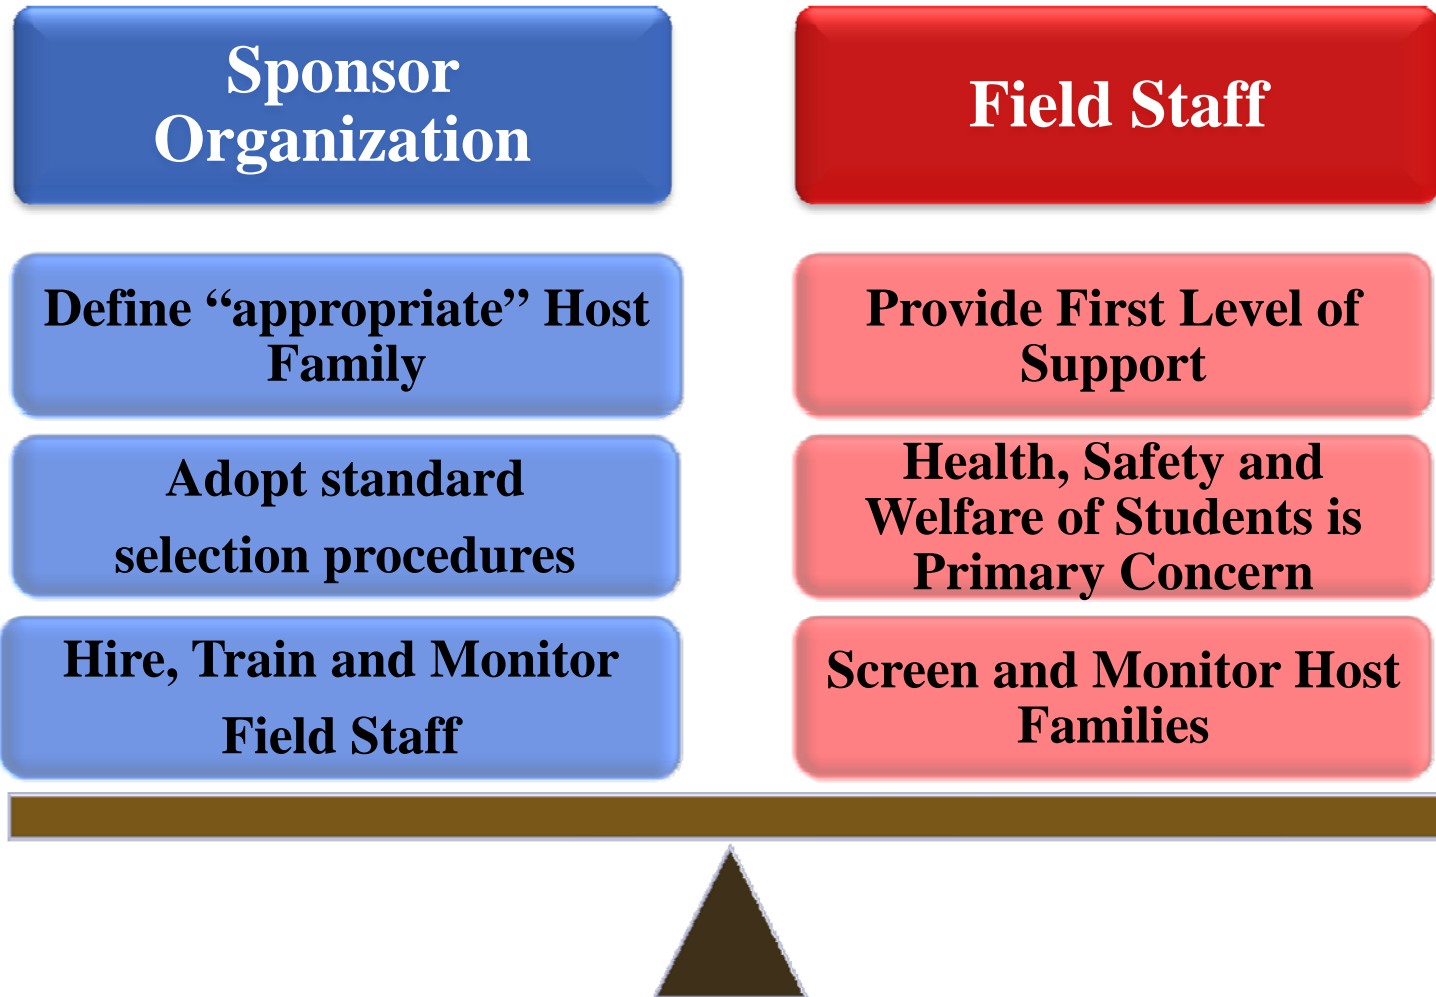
Sponsor Organization

Define “appropriate” Host Family

Adopt standard selection procedures

Hire, Train and Monitor Field Staff

Field Staff

Provide First Level of Support

Health, Safety and Welfare of Students is Primary Concern

Screen and Monitor Host Families